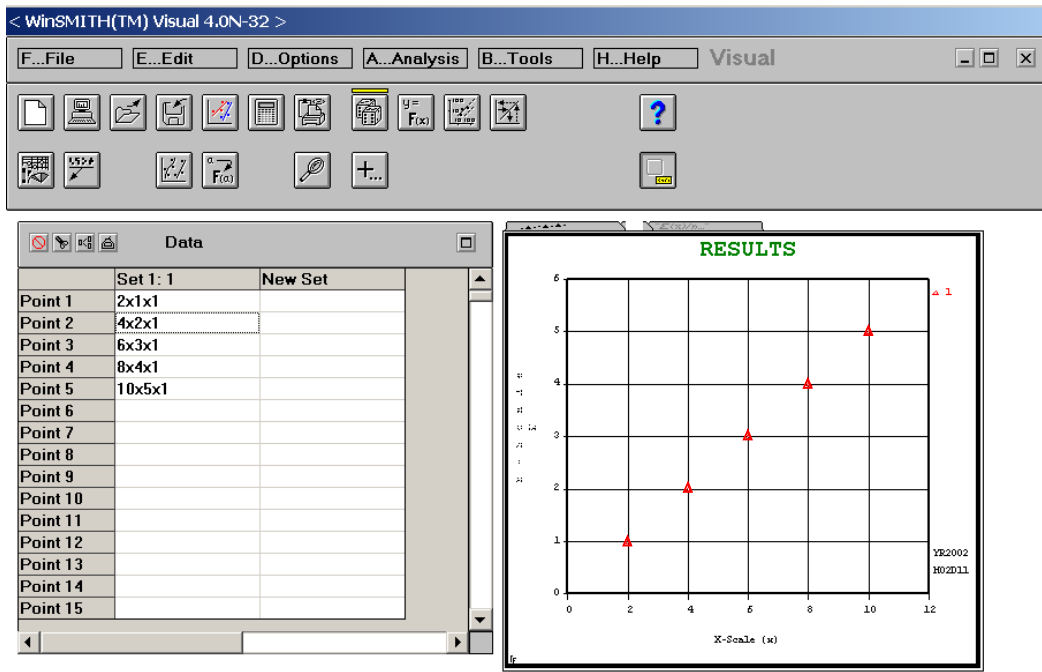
< WinSMITH(TM) Visual 4.0N-32 >

F...File E...Edit D...Options A...Analysis B...Tools H...Help Visual

Data

| | Set 1: 1 | New Set |
|---|---|---|
| Point 1 | 2x1x1 | |
| Point 2 | 4x2x1 | |
| Point 3 | 6x3x1 | |
| Point 4 | 8x4x1 | |
| Point 5 | 10x5x1 | |
| Point 6 | | |
| Point 7 | | |
| Point 8 | | |
| Point 9 | | |
| Point 10 | | |
| Point 11 | | |
| Point 12 | | |
| Point 13 | | |
| Point 14 | | |
| Point 15 | | |

RESULTS

6
5
4
3
2
1
0

0 2 4 6 8 10 12

X-Scale (x)

1

YR2002
M02D11